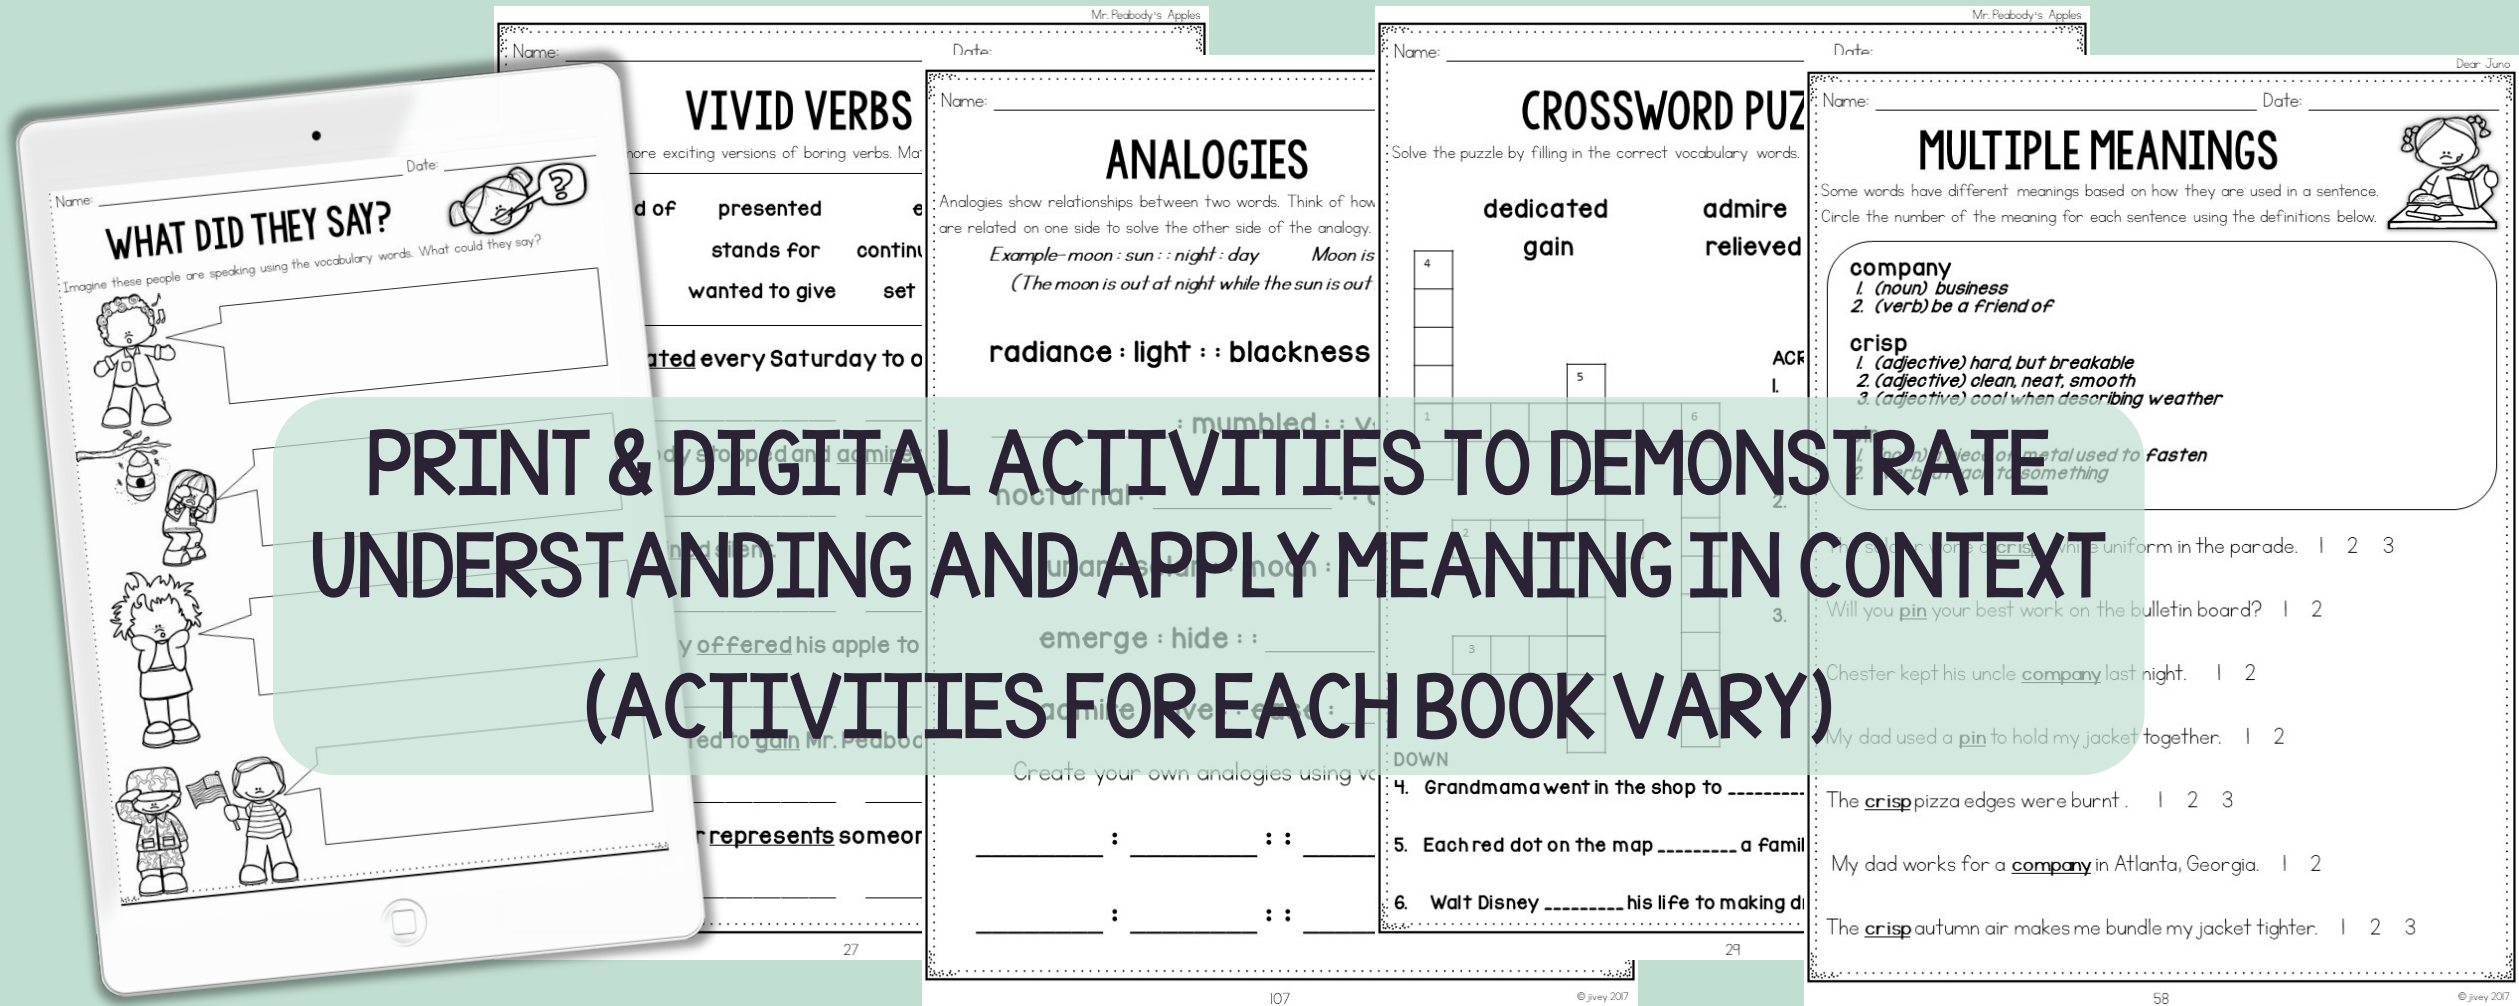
Name: Date:

WHAT DID THEY SAY?

Imagine these people are speaking using the vocabulary words. What could they say?

Mr. Peabody's Apples

Name: Date:

VIVID VERBS

more exciting versions of boring verbs. Ma

d of presented e
stands for continu
wanted to give set

ated every Saturday to o

y stopped and admire

nd silent.

y offered his apple to

ed to gain Mr. Peabod

r represents someo

27

Name:

ANALOGIES

Analogies show relationships between two words. Think of how are related on one side to solve the other side of the analogy.

Example–moon : sun : : night : day Moon is
(The moon is out at night while the sun is out

radiance : light : : blackness

: mumbled : : v

nocturnal :

lunar : solar : : moon :

emerge : hide : :

admire : : ease :

Create your own analogies using v

: : :

: : :

107

Mr. Peabody's Apples

Name: Date:

CROSSWORD PUZ

Solve the puzzle by filling in the correct vocabulary words.

dedicated admire
gain relieved

ACR
1.
2.
3.

4 5 1 6 2 3

DOWN
4. Grandmama went in the shop to ________
5. Each red dot on the map ________ a famil
6. Walt Disney ________ his life to making d

29

© jivey 2017

Dear Juno

Name: Date:

MULTIPLE MEANINGS

Some words have different meanings based on how they are used in a sentence. Circle the number of the meaning for each sentence using the definitions below.

company
1. (noun) business
2. (verb) be a friend of

crisp
1. (adjective) hard, but breakable
2. (adjective) clean, neat, smooth
3. (adjective) cool when describing weather

pin
1. (noun) a piece of metal used to fasten
2. (verb) attach to something

The sailor wore a crisp white uniform in the parade. 1 2 3

Will you pin your best work on the bulletin board? 1 2

Chester kept his uncle company last night. 1 2

My dad used a pin to hold my jacket together. 1 2

The crisp pizza edges were burnt. 1 2 3

My dad works for a company in Atlanta, Georgia. 1 2

The crisp autumn air makes me bundle my jacket tighter. 1 2 3

58

© jivey 2017

PRINT & DIGITAL ACTIVITIES TO DEMONSTRATE UNDERSTANDING AND APPLY MEANING IN CONTEXT (ACTIVITIES FOR EACH BOOK VARY)